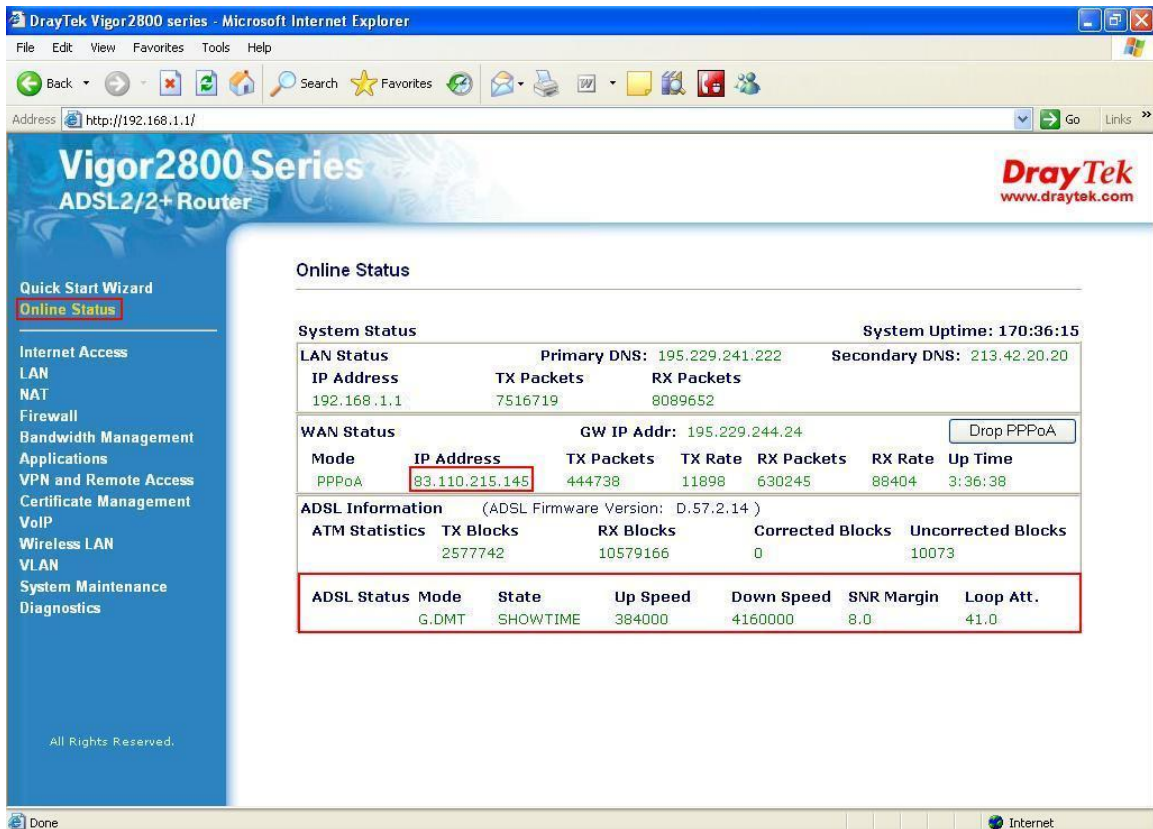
DrayTek Vigor2800 series - Microsoft Internet Explorer

File Edit View Favorites Tools Help

Back Search Favorites

Address http://192.168.1.1/ Go Links »

Vigor2800 Series
ADSL2/2+ Router

DrayTek
www.draytek.com

Quick Start Wizard
Online Status

Internet Access
LAN
NAT
Firewall
Bandwidth Management
Applications
VPN and Remote Access
Certificate Management
VoIP
Wireless LAN
VLAN
System Maintenance
Diagnostics

All Rights Reserved.

Online Status

System Status System Uptime: 170:36:15

LAN Status Primary DNS: 195.229.241.222 Secondary DNS: 213.42.20.20

| IP Address | TX Packets | RX Packets |
|---|---|---|
| 192.168.1.1 | 7516719 | 8089652 |

WAN Status GW IP Addr: 195.229.244.24 Drop PPPoA

| Mode | IP Address | TX Packets | TX Rate | RX Packets | RX Rate | Up Time |
|---|---|---|---|---|---|---|
| PPPoA | 83.110.215.145 | 444738 | 11898 | 630245 | 88404 | 3:36:38 |

ADSL Information (ADSL Firmware Version: D.57.2.14 )

| ATM Statistics | TX Blocks | RX Blocks | Corrected Blocks | Uncorrected Blocks |
|---|---|---|---|---|
| | 2577742 | 10579166 | 0 | 10073 |

| ADSL Status | Mode | State | Up Speed | Down Speed | SNR Margin | Loop Att. |
|---|---|---|---|---|---|---|
| | G.DMT | SHOWTIME | 384000 | 4160000 | 8.0 | 41.0 |

Done Internet